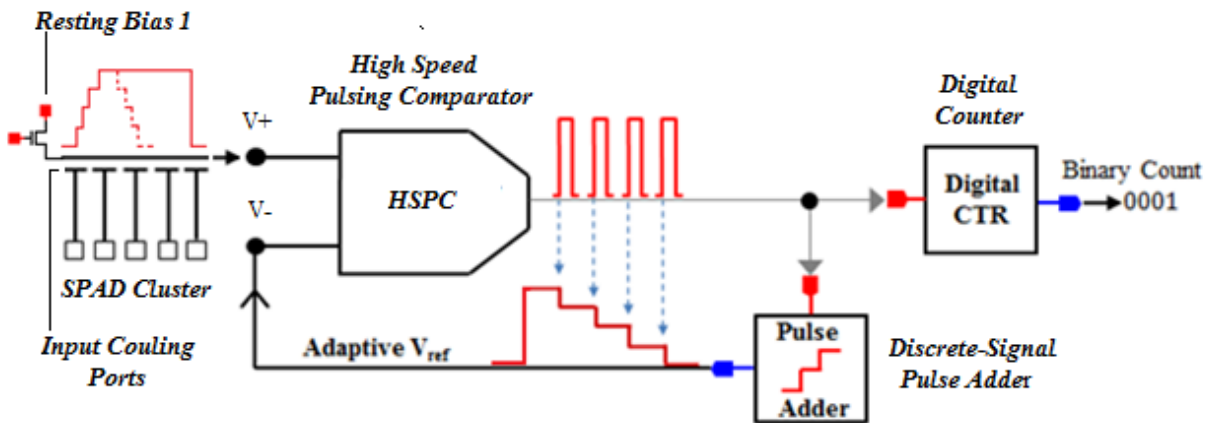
Resting Bias 1

High Speed Pulsing Comparator

Digital Counter

V+

HSPC

Digital CTR

Binary Count 0001

V-

SPAD Cluster

Input Couling Ports

Adaptive $V_{ref}$

Pulse

Adder

Discrete-Signal Pulse Adder